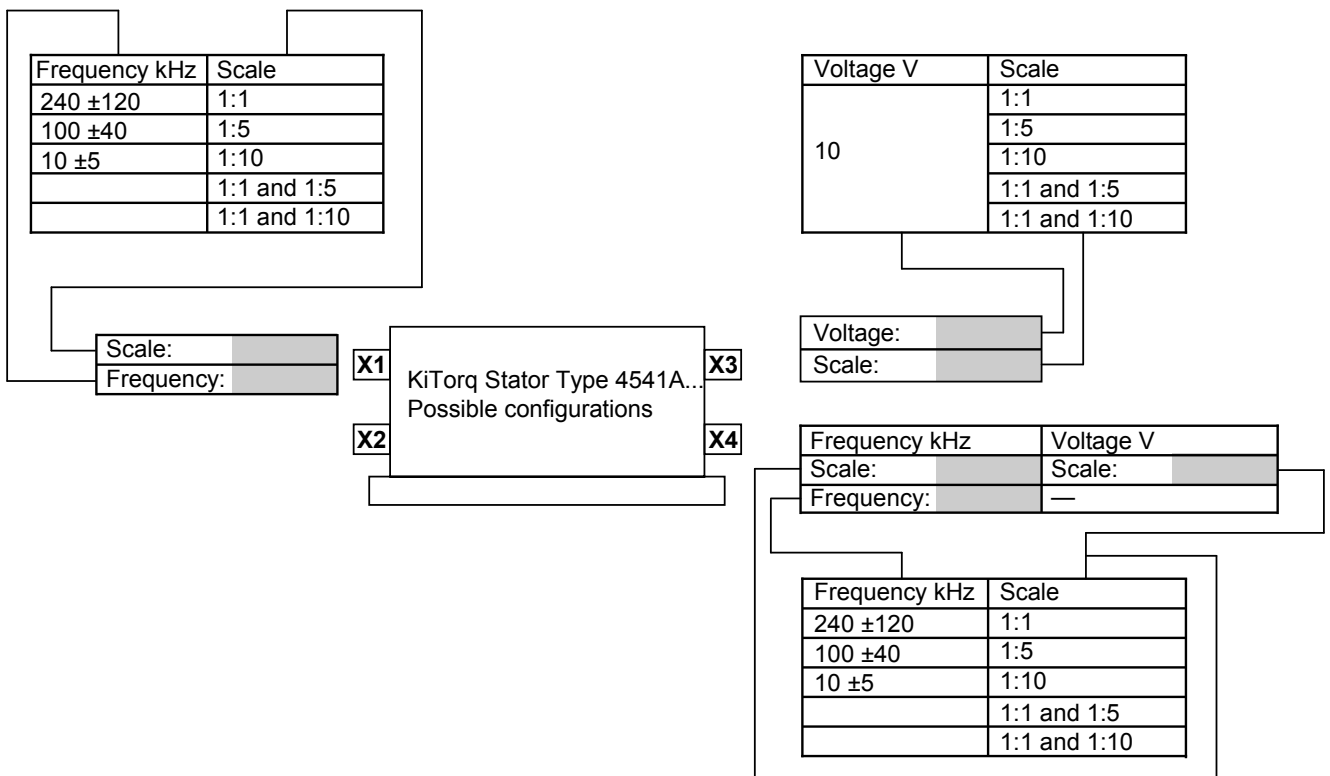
| Frequency kHz | Scale |
|---|---|
| 240 ±120 | 1:1 |
| 100 ±40 | 1:5 |
| 10 ±5 | 1:10 |
| | 1:1 and 1:5 |
| | 1:1 and 1:10 |

| Voltage V | Scale |
|---|---|
| 10 | 1:1 |
| | 1:5 |
| | 1:10 |
| | 1:1 and 1:5 |
| | 1:1 and 1:10 |

Scale:
Frequency:

X1
X2
KiTorq Stator Type 4541A...
Possible configurations
X3
X4

Voltage:
Scale:

| Frequency kHz | Voltage V |
|---|---|
| Scale: | Scale: |
| Frequency: | — |

| Frequency kHz | Scale |
|---|---|
| 240 ±120 | 1:1 |
| 100 ±40 | 1:5 |
| 10 ±5 | 1:10 |
| | 1:1 and 1:5 |
| | 1:1 and 1:10 |